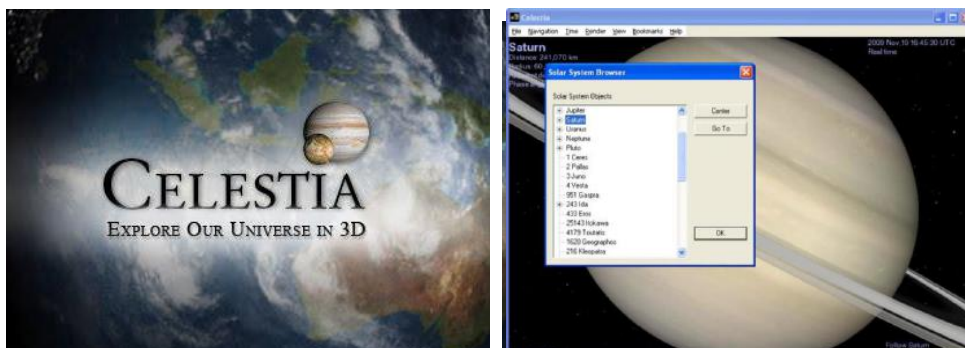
CELESTIA
EXPLORE OUR UNIVERSE IN 3D

Celestia
File Navigation Time Render View Bookmarks Help
Saturn
Distance: 241,070 km
Radius: 60 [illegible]
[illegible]
Phase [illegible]
2009 Nov 10 16:45:30 UTC
Real time
Solar System Browser
Solar System Objects
Jupiter
Saturn
Uranus
Neptune
Pluto
1 Ceres
2 Pallas
3 Juno
4 Vesta
951 Gaspra
243 Ida
433 Eros
25143 Itokawa
4179 Toutatis
1620 Geographos
216 Kleopatra
Center
Go To
OK
Follow Saturn